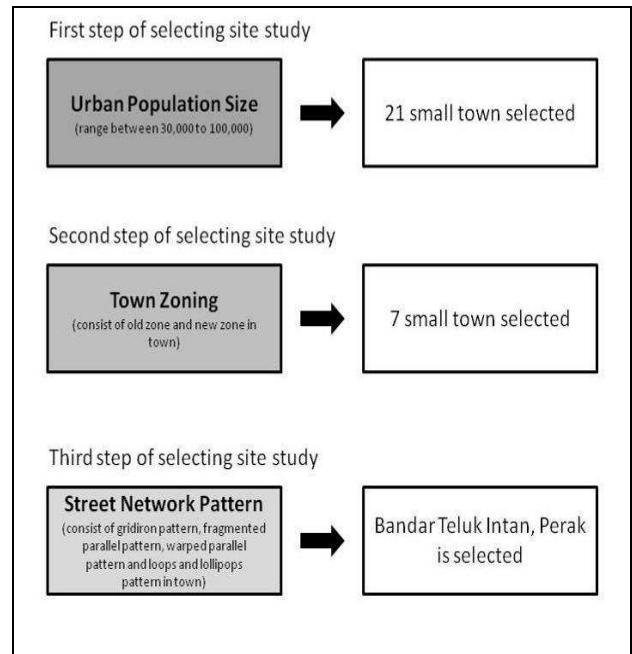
First step of selecting site study

Urban Population Size
(range between 30,000 to 100,000)

21 small town selected

Second step of selecting site study

Town Zoning
(consist of old zone and new zone in town)

7 small town selected

Third step of selecting site study

Street Network Pattern
(consist of gridiron pattern, fragmented parallel pattern, warped parallel pattern and loops and lollipops pattern in town)

Bandar Teluk Intan, Perak is selected